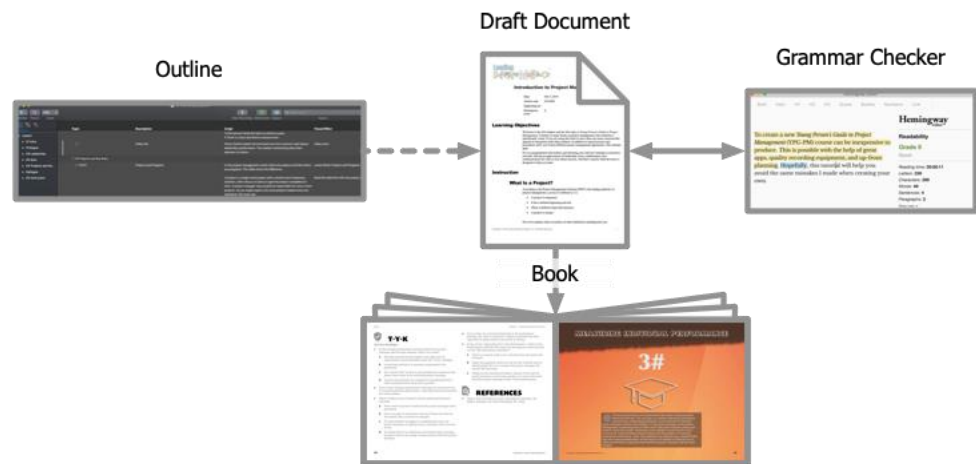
Outline

Draft Document

Grammar Checker

Introduction to Project M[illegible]

Learning Objectives

Instruction

What is a Project?

Hemingway

Readability

Grade 8

To create a new Dawg Person's Guide to Project Management (TPG-PM) course can be inexpensive to produce. This is possible with the help of great apps, quality recording equipment, and up-front planning. Hopefully, this tutorial will help you avoid the same mistakes I made when creating your own.

Book

T-Y-K

REFERENCES

3#